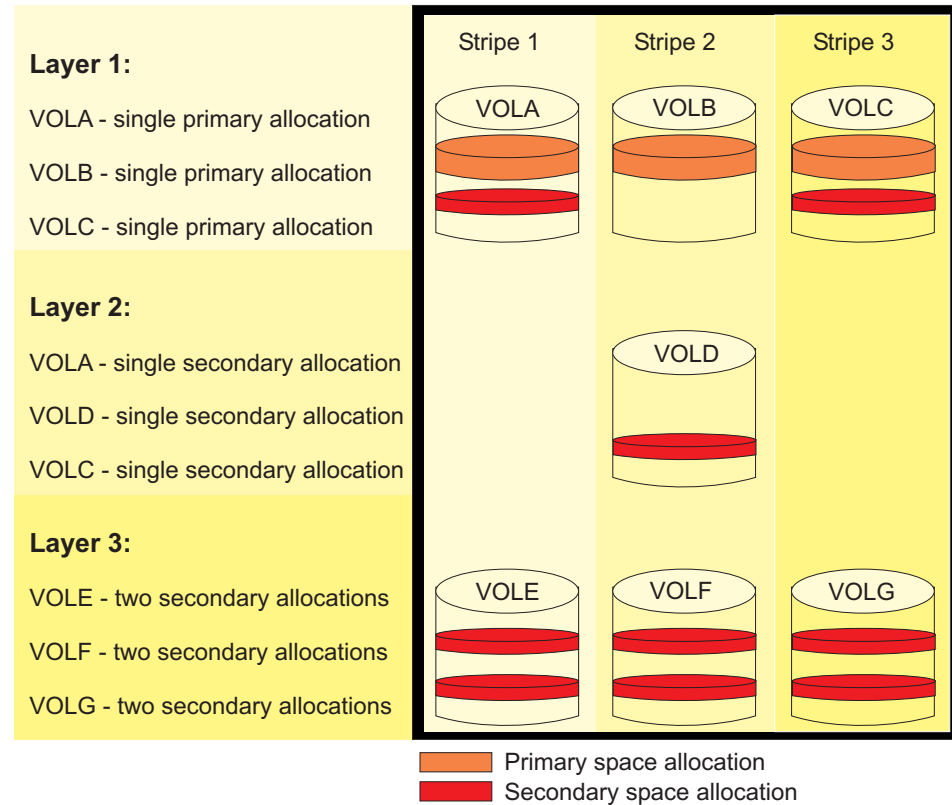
Layer 1:

VOLA - single primary allocation

VOLB - single primary allocation

VOLC - single primary allocation

Layer 2:

VOLA - single secondary allocation

VOLD - single secondary allocation

VOLC - single secondary allocation

Layer 3:

VOLE - two secondary allocations

VOLF - two secondary allocations

VOLG - two secondary allocations

Stripe 1

Stripe 2

Stripe 3

VOLA

VOLB

VOLC

VOLD

VOLE

VOLF

VOLG

Primary space allocation

Secondary space allocation